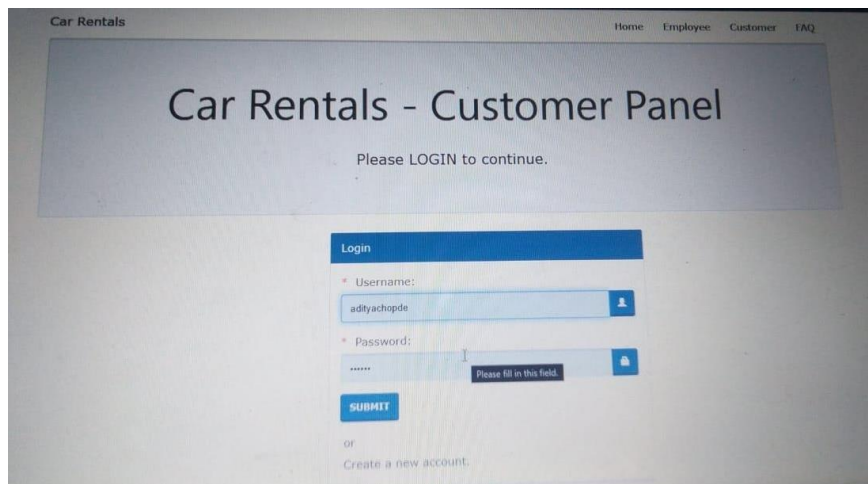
Car Rentals

Home Employee Customer FAQ

Car Rentals - Customer Panel

Please LOGIN to continue.

Login

* Username:

adityachopde

* Password:

••••••

Please fill in this field.

SUBMIT

or

Create a new account.